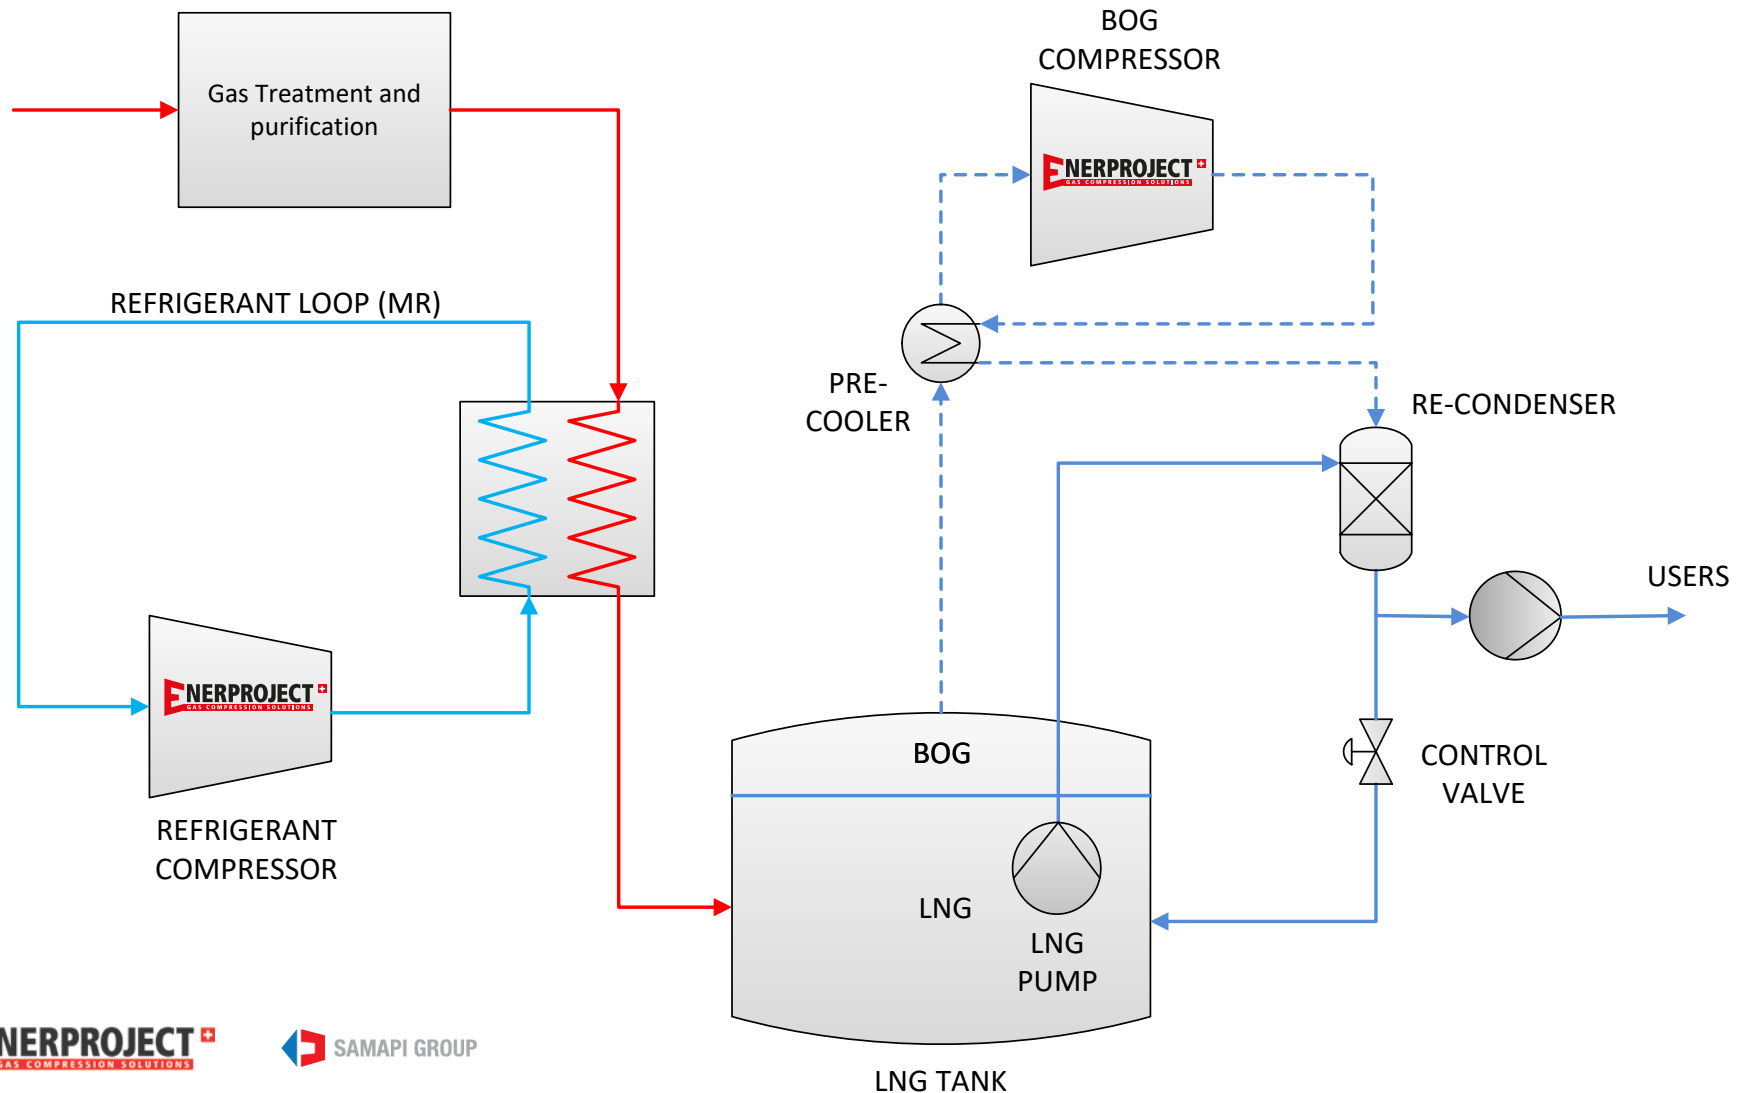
Gas Treatment and purification

BOG COMPRESSOR

ENERPROJECT
GAS COMPRESSION SOLUTIONS

REFRIGERANT LOOP (MR)

PRE-COOLER

RE-CONDENSER

ENERPROJECT
GAS COMPRESSION SOLUTIONS

USERS

REFRIGERANT COMPRESSOR

BOG

CONTROL VALVE

LNG

LNG PUMP

NERPROJECT
GAS COMPRESSION SOLUTIONS

SAMAPI GROUP

LNG TANK